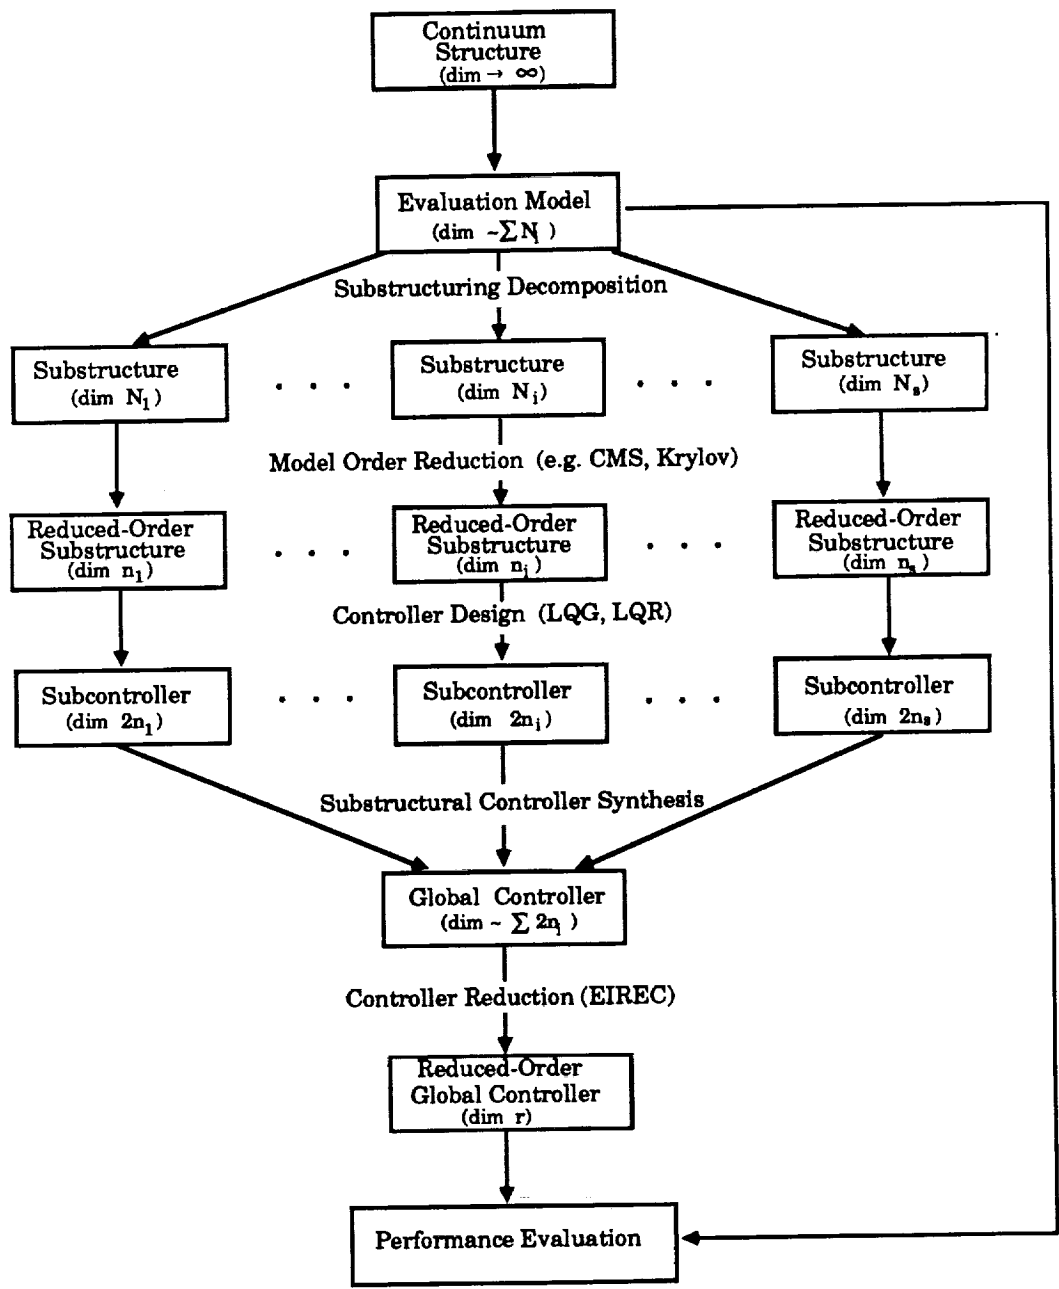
Continuum Structure (dim $\rightarrow \infty$)

Evaluation Model (dim ~$\sum N_i$)

Substructuring Decomposition

Substructure (dim $N_1$)

. . .

Substructure (dim $N_i$)

. . .

Substructure (dim $N_s$)

Model Order Reduction (e.g. CMS, Krylov)

Reduced-Order Substructure (dim $n_1$)

. . .

Reduced-Order Substructure (dim $n_i$)

. . .

Reduced-Order Substructure (dim $n_s$)

Controller Design (LQG, LQR)

Subcontroller (dim $2n_1$)

. . .

Subcontroller (dim $2n_i$)

. . .

Subcontroller (dim $2n_s$)

Substructural Controller Synthesis

Global Controller (dim ~ $\sum 2n_i$)

Controller Reduction (EIREC)

Reduced-Order Global Controller (dim r)

Performance Evaluation